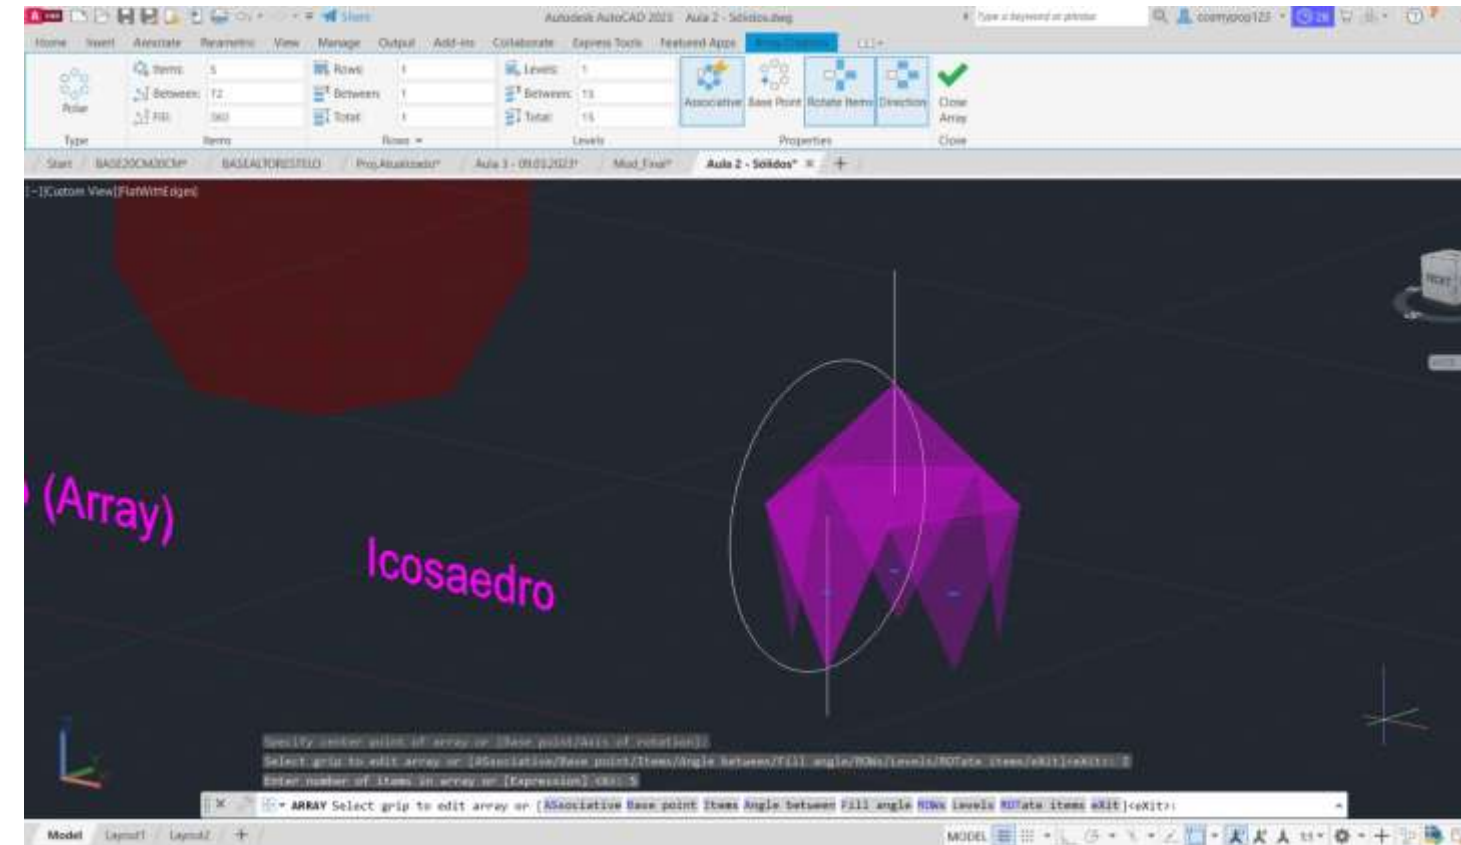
Share
Autodesk AutoCAD 2023 Aula 2 - Solidos.dwg
Type a keyword or phrase
cosmypop123
Home Insert Annotate Parametric View Manage Output Add-ins Collaborate Express Tools Featured Apps Array Creation
Polar
Type
Items: 5
Between: 72
Fill: 360
Items
Rows: 1
Between: 1
Total: 1
Rows
Levels: 1
Between: 15
Total: 15
Levels
Associative Base Point Rotate Items Direction
Properties
Close Array
Close
Start BASE20CM20CM* BASEALTORESTELO Proj.Atualizado* Aula 3 - 09.03.2023* Mod_Final* Aula 2 - Solidos* × +
[-][Custom View][FlatWithEdges]
(Array)
Icosaedro
Specify center point of array or [Base point/Axis of rotation]:
Select grip to edit array or [ASsociative/Base point/Items/Angle between/Fill angle/ROWs/Levels/ROTate items/eXit]<eXit>: I
Enter number of items in array or [Expression] <6>: 5
ARRAY Select grip to edit array or [ASsociative Base point Items Angle between Fill angle ROWs Levels ROTate items eXit]<eXit>:
Model Layout1 Layout2 +
MODEL